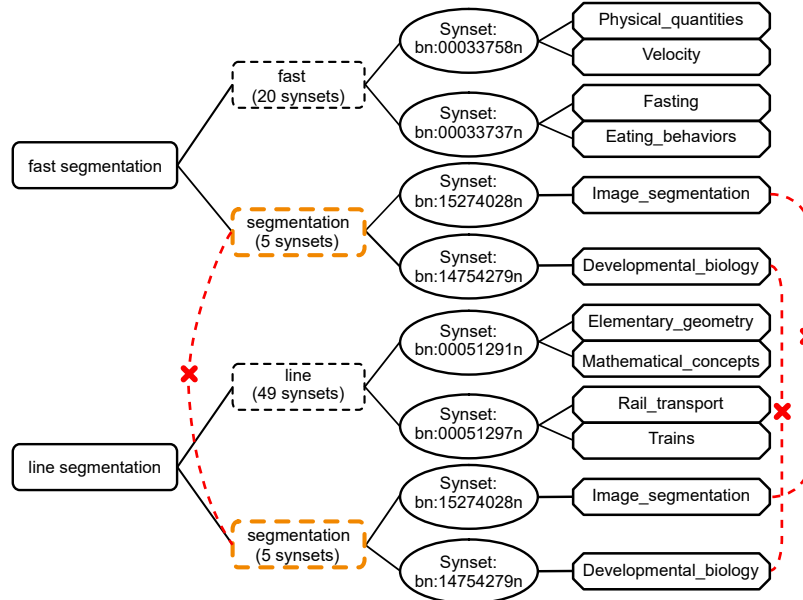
fast segmentation

fast
(20 synsets)

Synset:
bn:00033758n

Physical_quantities

Velocity

Synset:
bn:00033737n

Fasting

Eating_behaviors

segmentation
(5 synsets)

Synset:
bn:15274028n

Image_segmentation

Synset:
bn:14754279n

Developmental_biology

line segmentation

line
(49 synsets)

Synset:
bn:00051291n

Elementary_geometry

Mathematical_concepts

Synset:
bn:00051297n

Rail_transport

Trains

segmentation
(5 synsets)

Synset:
bn:15274028n

Image_segmentation

Synset:
bn:14754279n

Developmental_biology